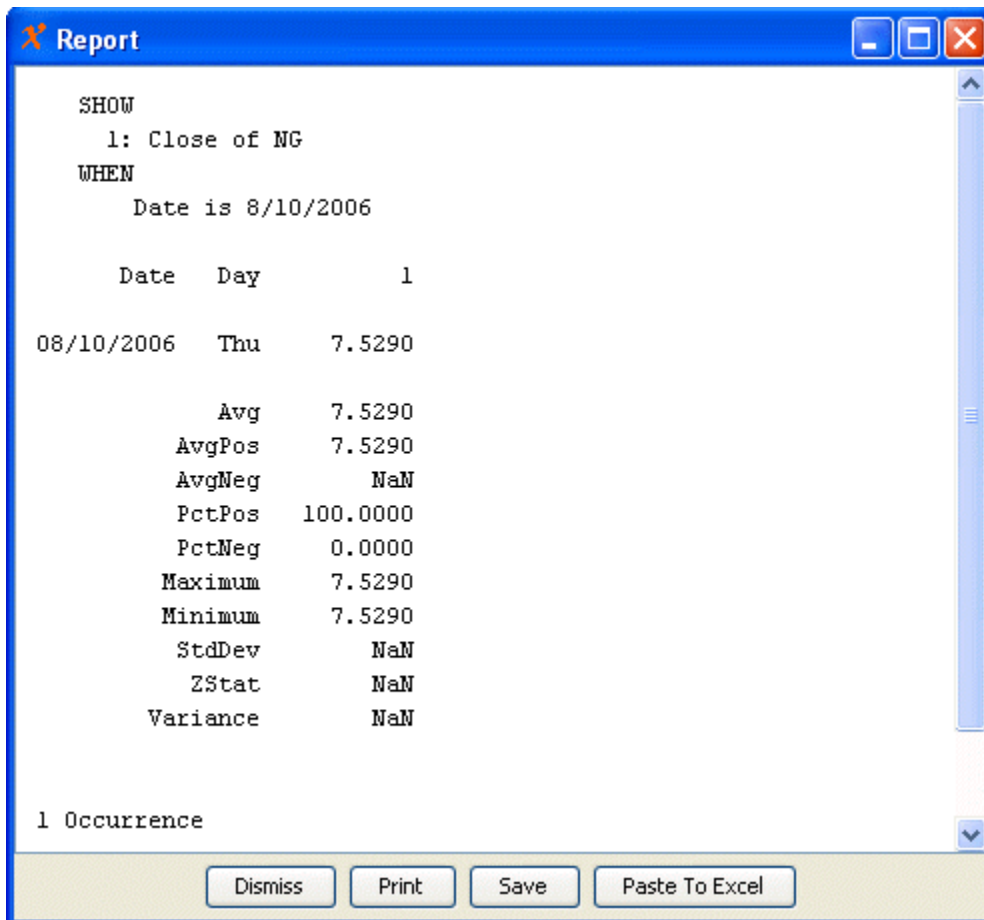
Report

SHOW
1: Close of NG
WHEN
Date is 8/10/2006

| Date | Day | 1 |
|---|---|---|
| 08/10/2006 | Thu | 7.5290 |

| | |
|---|---|
| Avg | 7.5290 |
| AvgPos | 7.5290 |
| AvgNeg | NaN |
| PctPos | 100.0000 |
| PctNeg | 0.0000 |
| Maximum | 7.5290 |
| Minimum | 7.5290 |
| StdDev | NaN |
| ZStat | NaN |
| Variance | NaN |

1 Occurrence

Dismiss Print Save Paste To Excel